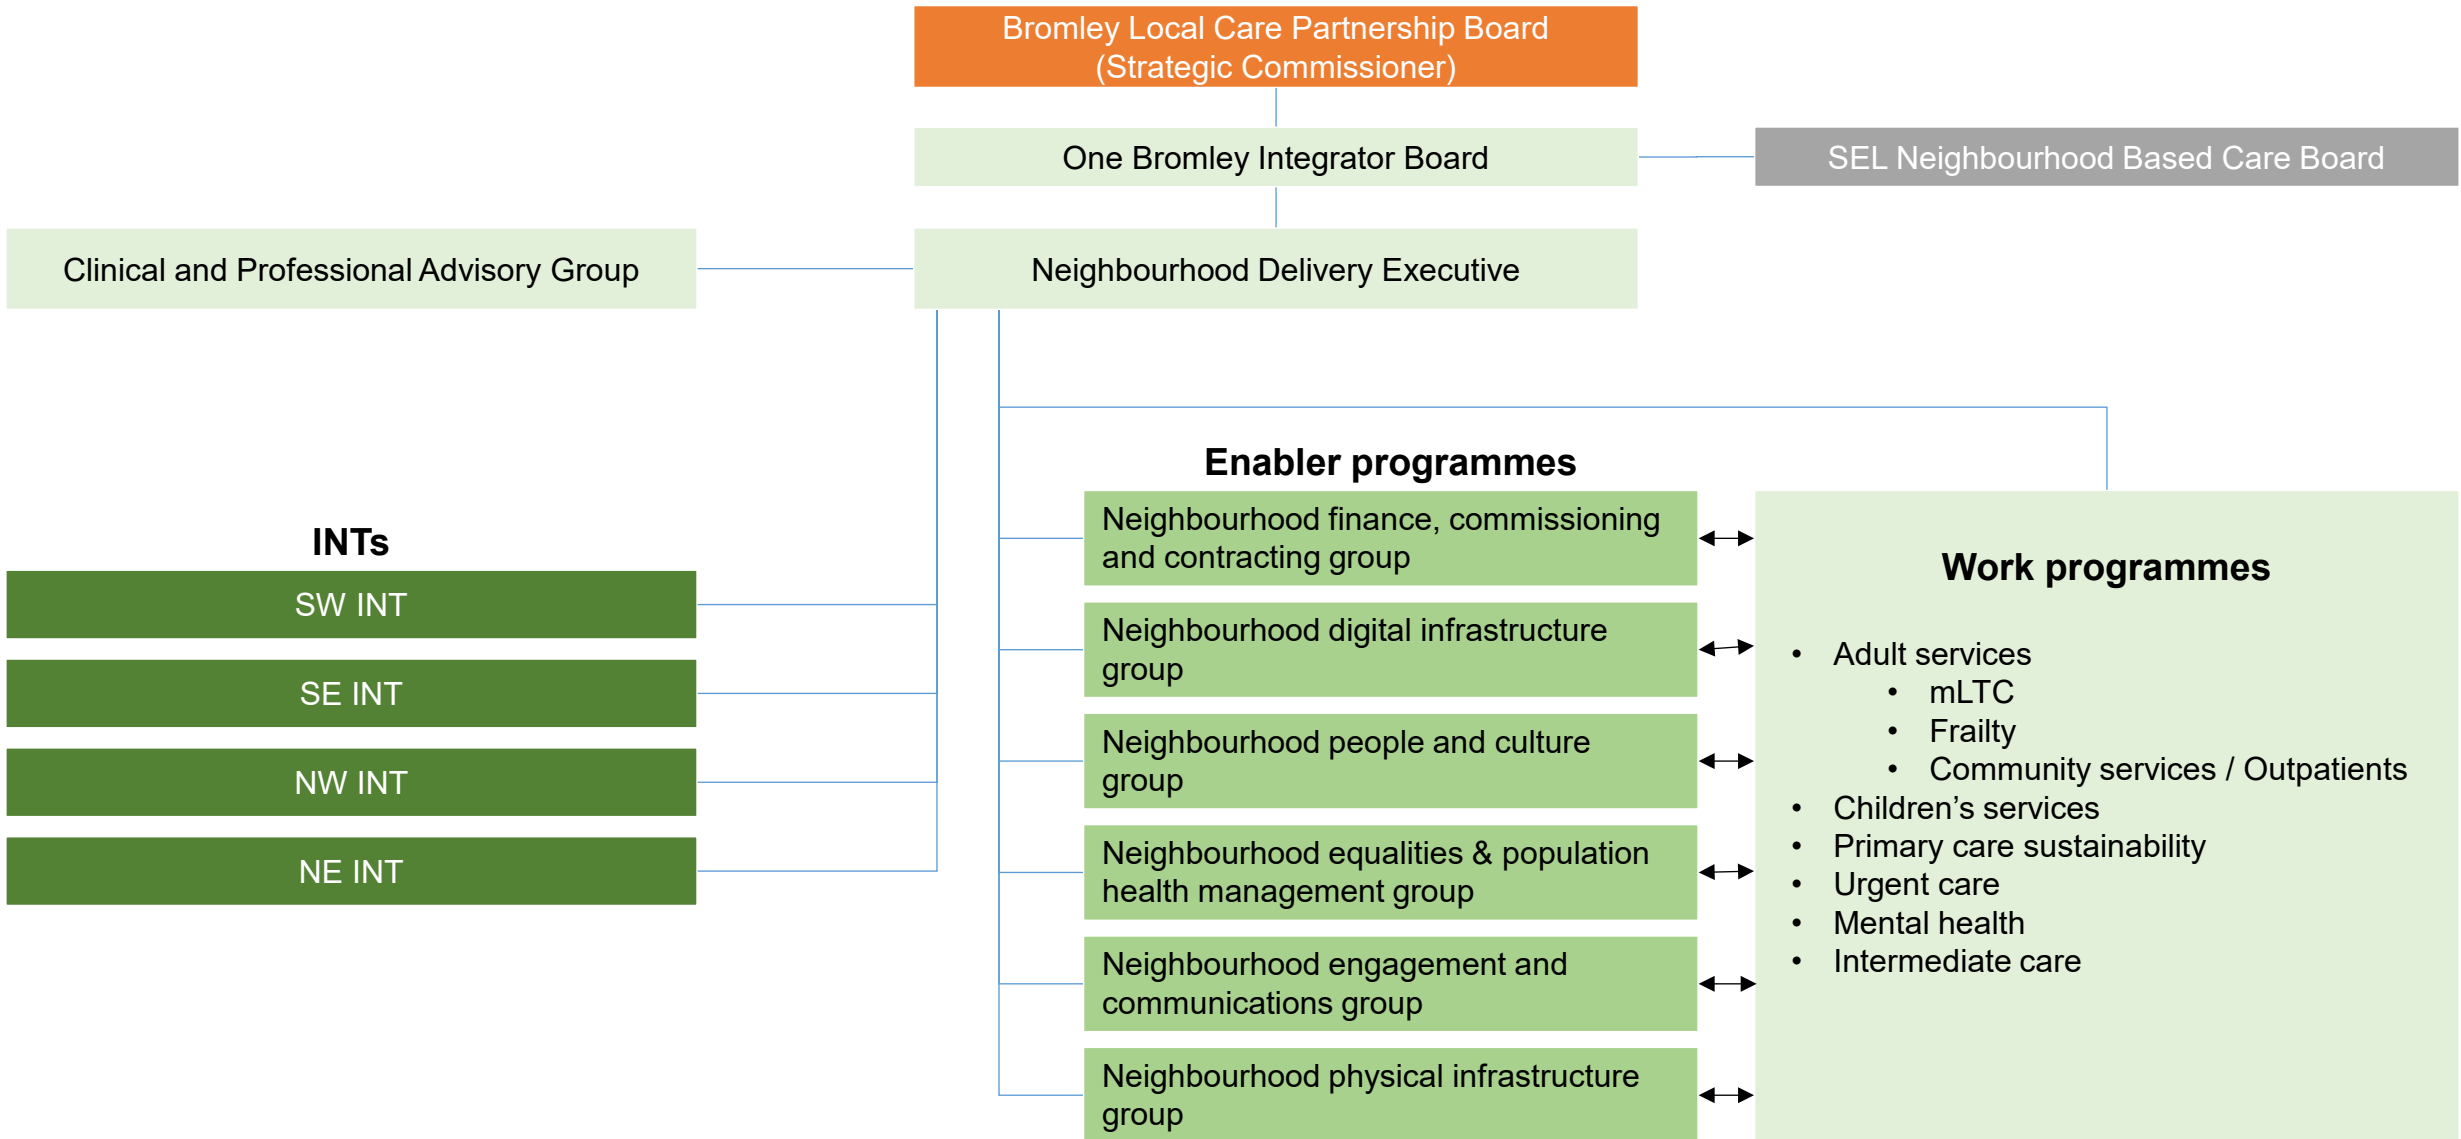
Bromley Local Care Partnership Board
(Strategic Commissioner)

One Bromley Integrator Board

SEL Neighbourhood Based Care Board

Clinical and Professional Advisory Group

Neighbourhood Delivery Executive

INTs

SW INT

SE INT

NW INT

NE INT

Enabler programmes

Neighbourhood finance, commissioning and contracting group

Neighbourhood digital infrastructure group

Neighbourhood people and culture group

Neighbourhood equalities & population health management group

Neighbourhood engagement and communications group

Neighbourhood physical infrastructure group

Work programmes

- Adult services
  - mLTC
  - Frailty
  - Community services / Outpatients
- Children's services
- Primary care sustainability
- Urgent care
- Mental health
- Intermediate care